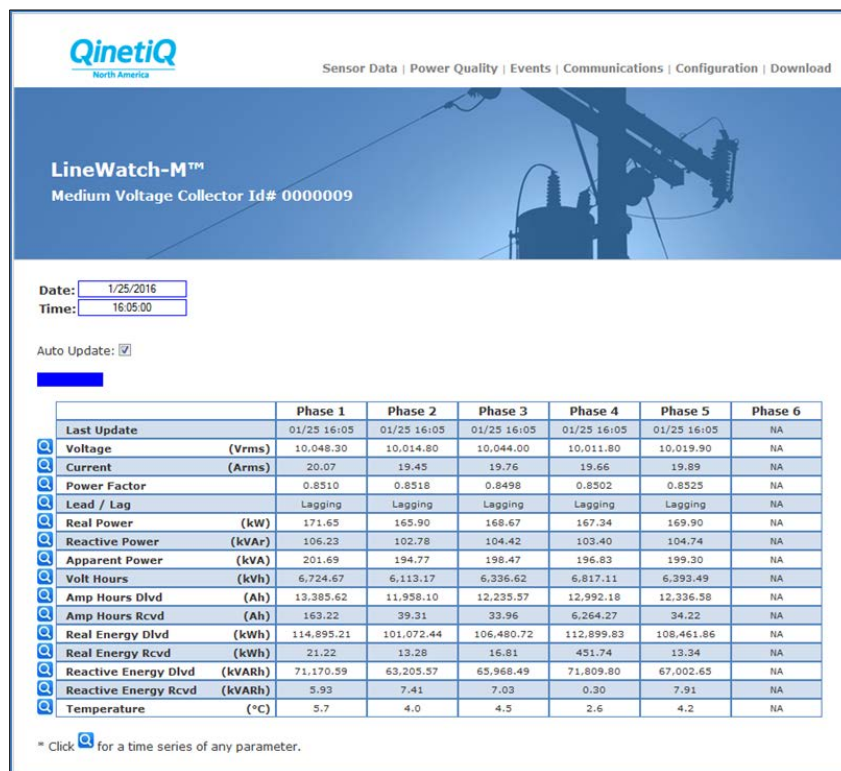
QinetiQ
North America

Sensor Data | Power Quality | Events | Communications | Configuration | Download

LineWatch-M™
Medium Voltage Collector Id# 0000009

Date: 1/25/2016
Time: 16:05:00

Auto Update: ☑

| | Phase 1 | Phase 2 | Phase 3 | Phase 4 | Phase 5 | Phase 6 |
|---|---|---|---|---|---|---|
| Last Update | 01/25 16:05 | 01/25 16:05 | 01/25 16:05 | 01/25 16:05 | 01/25 16:05 | NA |
| Voltage (Vrms) | 10,048.30 | 10,014.80 | 10,044.00 | 10,011.80 | 10,019.90 | NA |
| Current (Arms) | 20.07 | 19.45 | 19.76 | 19.66 | 19.89 | NA |
| Power Factor | 0.8510 | 0.8518 | 0.8498 | 0.8502 | 0.8525 | NA |
| Lead / Lag | Lagging | Lagging | Lagging | Lagging | Lagging | NA |
| Real Power (kW) | 171.65 | 165.90 | 168.67 | 167.34 | 169.90 | NA |
| Reactive Power (kVAr) | 106.23 | 102.78 | 104.42 | 103.40 | 104.74 | NA |
| Apparent Power (kVA) | 201.69 | 194.77 | 198.47 | 196.83 | 199.30 | NA |
| Volt Hours (kVh) | 6,724.67 | 6,113.17 | 6,336.62 | 6,817.11 | 6,393.49 | NA |
| Amp Hours Dlvd (Ah) | 13,385.62 | 11,958.10 | 12,235.57 | 12,992.18 | 12,336.58 | NA |
| Amp Hours Rcvd (Ah) | 163.22 | 39.31 | 33.96 | 6,264.27 | 34.22 | NA |
| Real Energy Dlvd (kWh) | 114,895.21 | 101,072.44 | 106,480.72 | 112,899.83 | 108,461.86 | NA |
| Real Energy Rcvd (kWh) | 21.22 | 13.28 | 16.81 | 451.74 | 13.34 | NA |
| Reactive Energy Dlvd (kVARh) | 71,170.59 | 63,205.57 | 65,968.49 | 71,809.80 | 67,002.65 | NA |
| Reactive Energy Rcvd (kVARh) | 5.93 | 7.41 | 7.03 | 0.30 | 7.91 | NA |
| Temperature (°C) | 5.7 | 4.0 | 4.5 | 2.6 | 4.2 | NA |

* Click for a time series of any parameter.